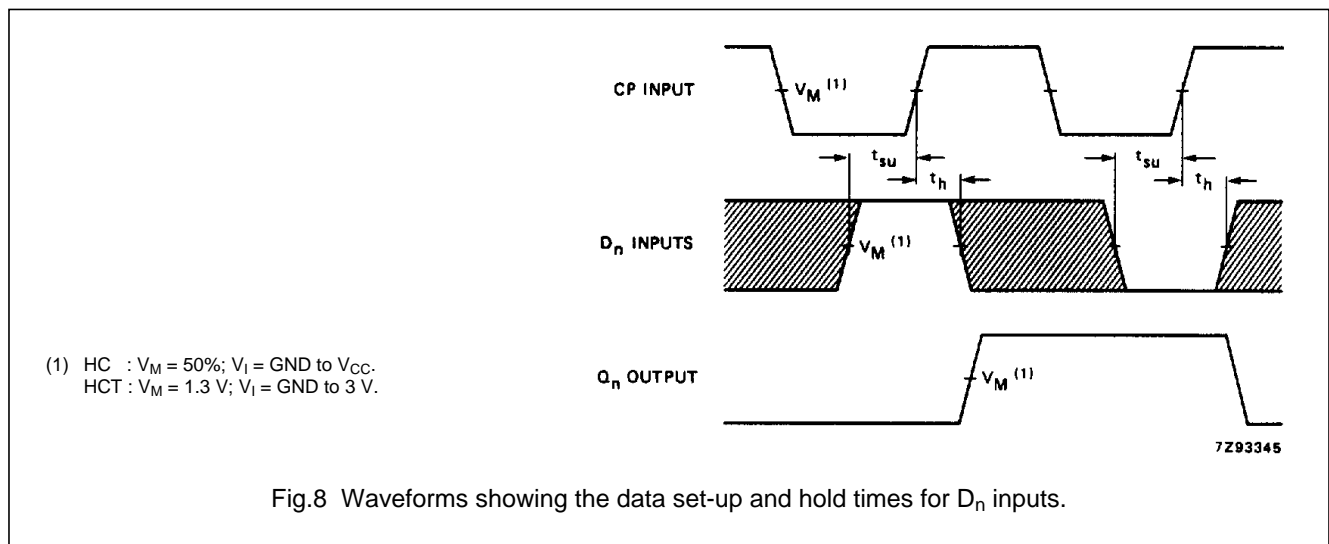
CP INPUT

$V_M$ (1)

$t_{su}$

$t_h$

$t_{su}$

$t_h$

$D_n$ INPUTS

$V_M$ (1)

(1) HC : $V_M$ = 50%; $V_I$ = GND to $V_{CC}$.
HCT : $V_M$ = 1.3 V; $V_I$ = GND to 3 V.

$Q_n$ OUTPUT

$V_M$ (1)

7Z93345

Fig.8 Waveforms showing the data set-up and hold times for $D_n$ inputs.